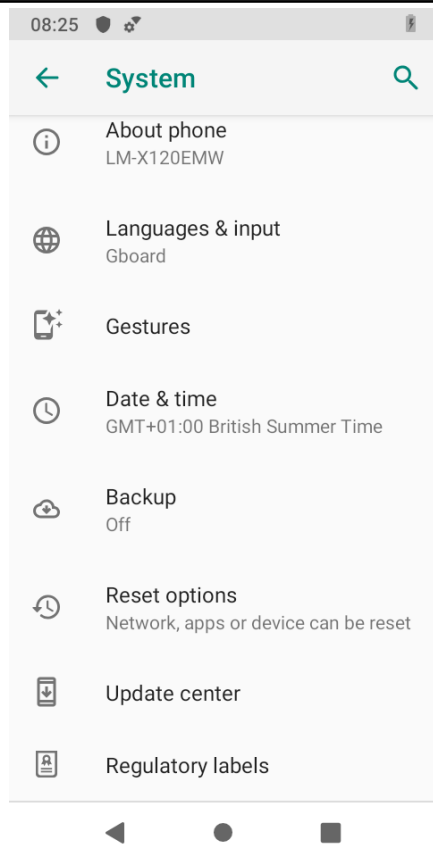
08:25

System

About phone
LM-X120EMW

Languages & input
Gboard

Gestures

Date & time
GMT+01:00 British Summer Time

Backup
Off

Reset options
Network, apps or device can be reset

Update center

Regulatory labels